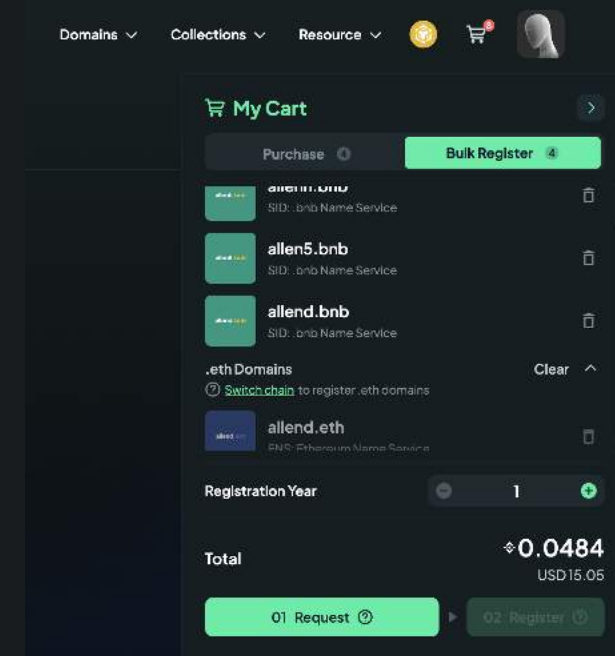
Domains Collections Resource

My Cart

Purchase 0 Bulk Register 4

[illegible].bnb
SID: .bnb Name Service

allen5.bnb
SID: .bnb Name Service

allend.bnb
SID: .bnb Name Service

.eth Domains Clear
Switch chain to register .eth domains

allend.eth
ENS: Ethereum Name Service

Registration Year 1

Total 0.0484
USD 15.05

01 Request 02 Register